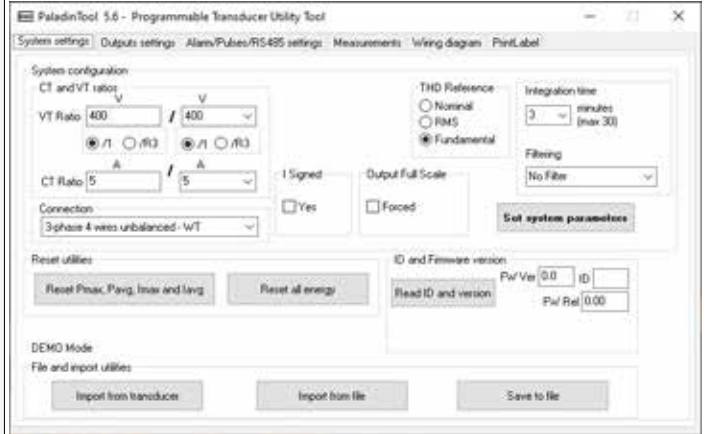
PaladinTool 5.6 - Programmable Transducer Utility Tool

System settings | Outputs settings | Alarm/Pulses/RS485 settings | Measurements | Wiring diagram | PrintLabel

System configuration

CT and VT ratios

V V

VT Ratio 400 / 400

/1 /R3 /1 /R3

A A

CT Ratio 5 / 5

Connection

3-phase 4 wires unbalanced - WT

I Signed

Yes

Output Full Scale

Forced

THD Reference

Nominal

RMS

Fundamental

Integration time

3 minutes (max 30)

Filtering

No Filter

Set system parameters

Reset utilities

Reset Pmax, Pavg, Imax and Iavg

Reset all energy

ID and Firmware version

Read ID and version

FW Ver 0.0 ID

FW Rel 0.00

DEMO Mode

File and import utilities

Import from transducer

Import from file

Save to file